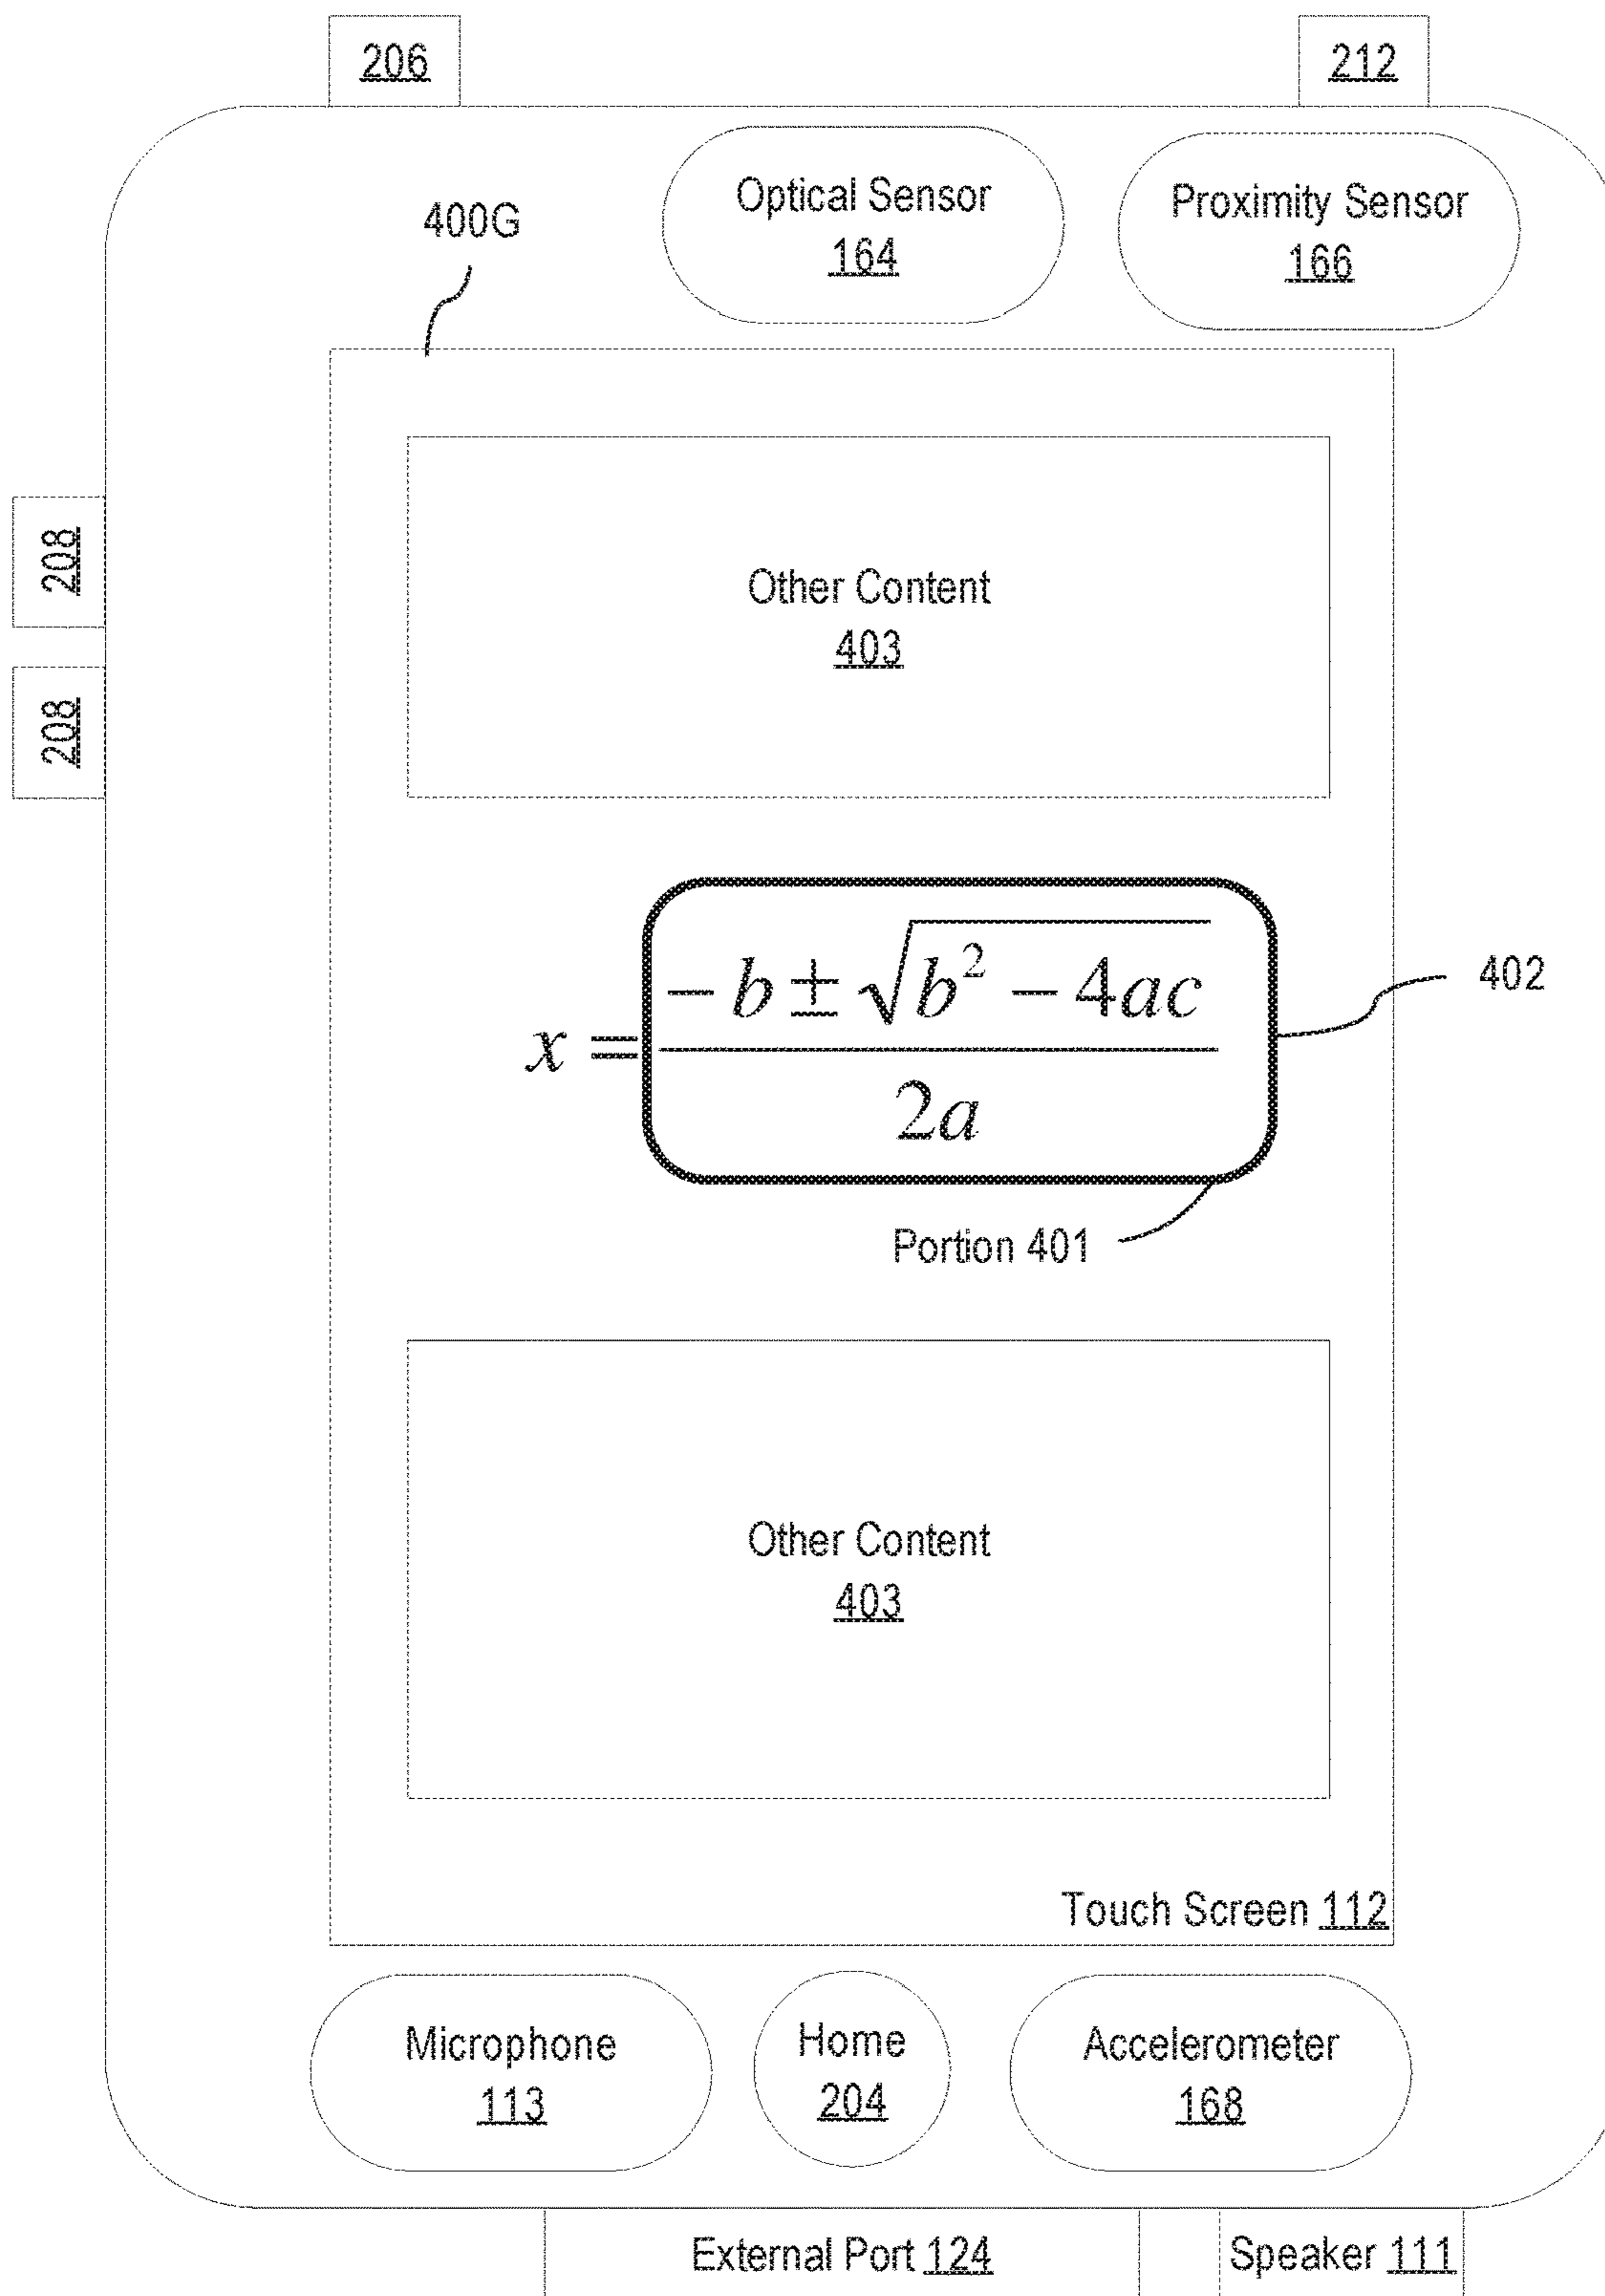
206

212

400G

Optical Sensor
164

Proximity Sensor
166

208

208

Other Content
403

$x = \frac{-b \pm \sqrt{b^2 - 4ac}}{2a}$

402

Portion 401

Other Content
403

Touch Screen 112

Microphone
113

Home
204

Accelerometer
168

External Port 124

Speaker 111